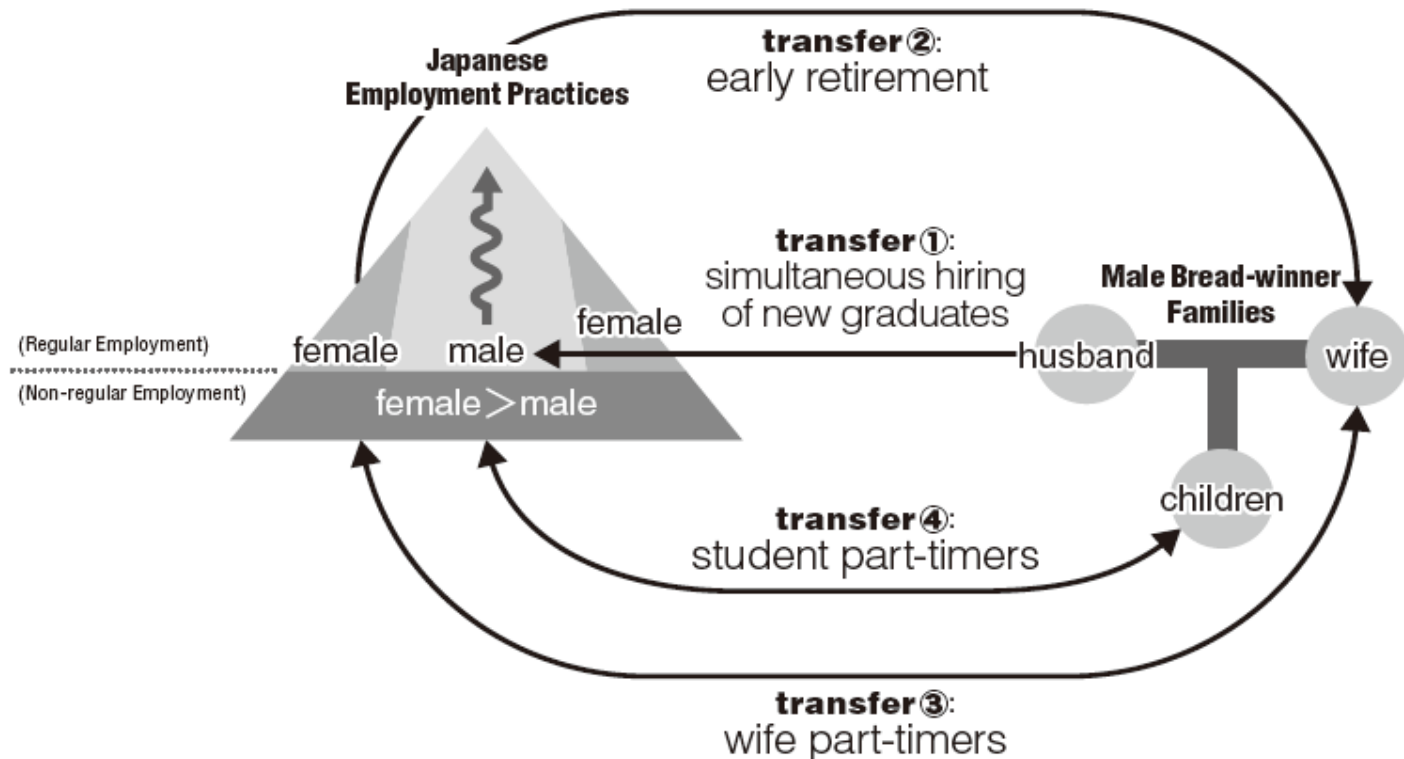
Japanese Employment Practices

transfer②: early retirement

transfer①: simultaneous hiring of new graduates

Male Bread-winner Families

(Regular Employment)

(Non-regular Employment)

female

male

female

female > male

husband

wife

children

transfer④: student part-timers

transfer③: wife part-timers